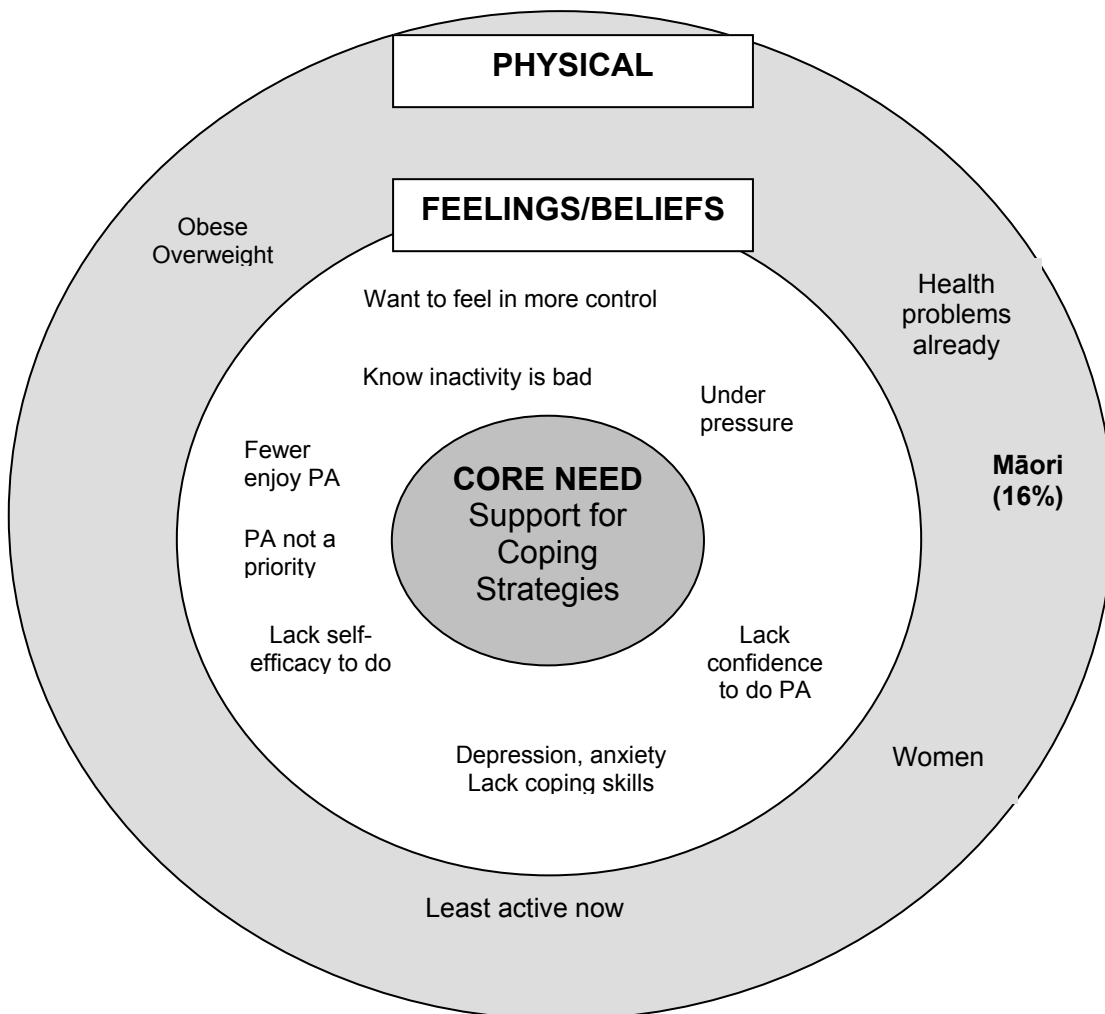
PHYSICAL

FEELINGS/BELIEFS

Obese
Overweight

Want to feel in more control

Health problems already

Know inactivity is bad

Under pressure

Fewer enjoy PA

CORE NEED
Support for Coping Strategies

Māori (16%)

PA not a priority

Lack self-efficacy to do

Lack confidence to do PA

Depression, anxiety
Lack coping skills

Women

Least active now